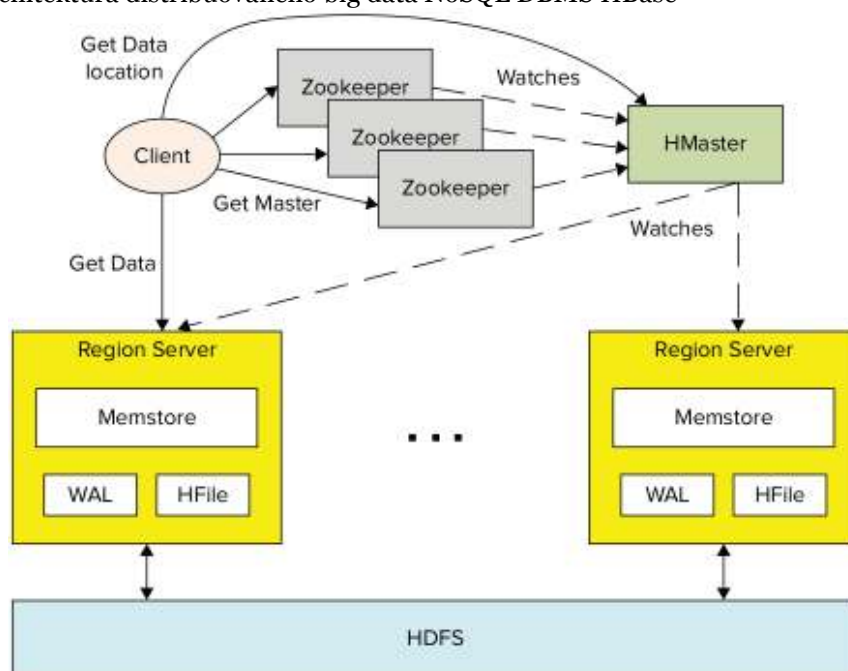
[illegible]hitektura distribuovaného big data NoSQL DBMS HBase

Get Data location

Zookeeper

Zookeeper

Zookeeper

Watches

HMaster

Client

Get Master

Watches

Get Data

Region Server

Memstore

WAL

HFile

...

Region Server

Memstore

WAL

HFile

HDFS